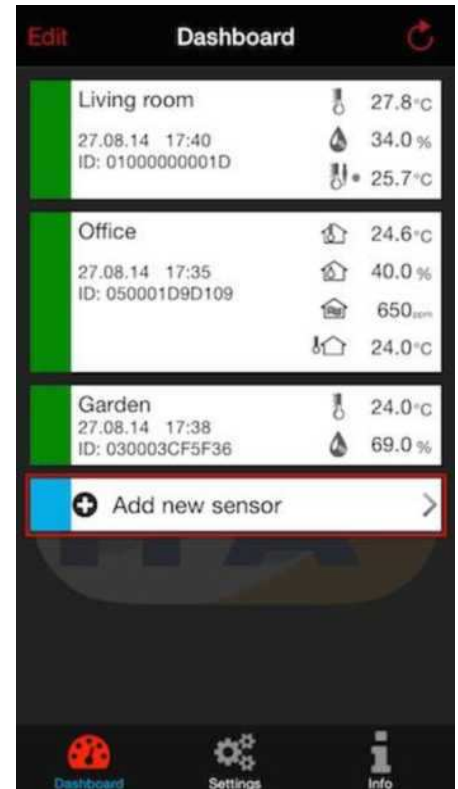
Edit

Dashboard

Living room
27.08.14 17:40
ID: 01000000001D

27.8°C
34.0 %
25.7°C

Office
27.08.14 17:35
ID: 050001D9D109

24.6°C
40.0 %
650ppm
24.0°C

Garden
27.08.14 17:38
ID: 030003CF5F36

24.0°C
69.0 %

Add new sensor

Dashboard
Settings
Info